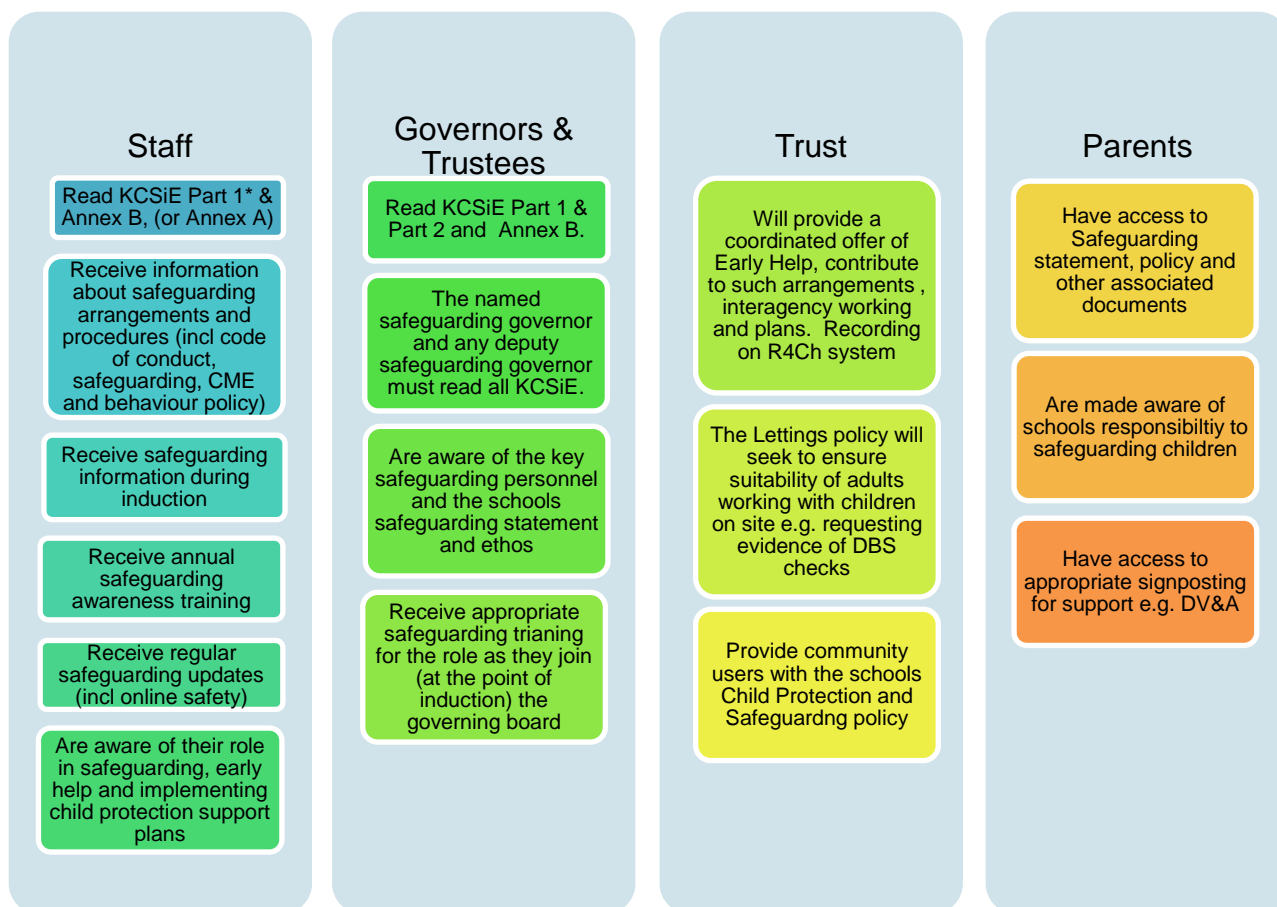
Staff

Read KCSiE Part 1* & Annex B, (or Annex A)

Receive information about safeguarding arrangements and procedures (incl code of conduct, safeguarding, CME and behaviour policy)

Receive safeguarding information during induction

Receive annual safeguarding awareness training

Receive regular safeguarding updates (incl online safety)

Are aware of their role in safeguarding, early help and implementing child protection support plans

Governors & Trustees

Read KCSiE Part 1 & Part 2 and Annex B.

The named safeguarding governor and any deputy safeguarding governor must read all KCSiE.

Are aware of the key safeguarding personnel and the schools safeguarding statement and ethos

Receive appropriate safeguarding trianing for the role as they join (at the point of induction) the governing board

Trust

Will provide a coordinated offer of Early Help, contribute to such arrangements , interagency working and plans. Recording on R4Ch system

The Lettings policy will seek to ensure suitability of adults working with children on site e.g. requesting evidence of DBS checks

Provide community users with the schools Child Protection and Safeguardng policy

Parents

Have access to Safeguarding statement, policy and other associated documents

Are made aware of schools responsibiltiy to safeguarding children

Have access to appropriate signposting for support e.g. DV&A